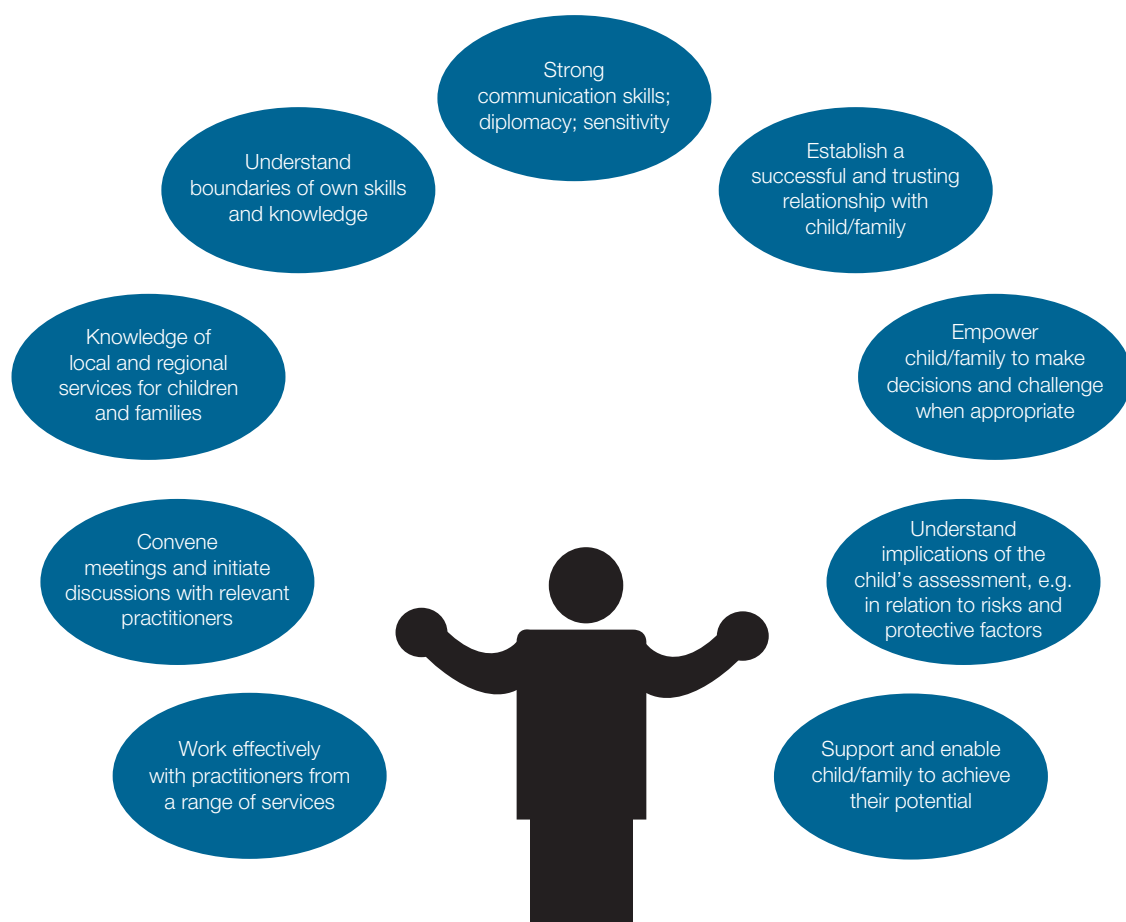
Strong communication skills; diplomacy; sensitivity

Establish a successful and trusting relationship with child/family

Empower child/family to make decisions and challenge when appropriate

Understand implications of the child's assessment, e.g. in relation to risks and protective factors

Support and enable child/family to achieve their potential

Work effectively with practitioners from a range of services

Convene meetings and initiate discussions with relevant practitioners

Knowledge of local and regional services for children and families

Understand boundaries of own skills and knowledge